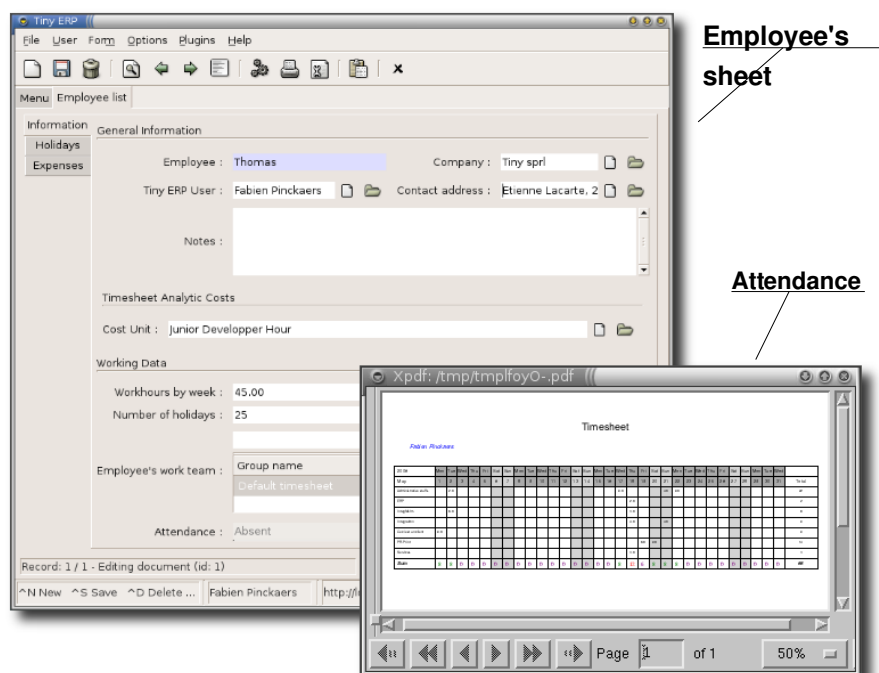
Tiny ERP

File User Form Options Plugins Help

Menu Employee list

Information
Holidays
Expenses

General Information

Employee : Thomas
Company : Tiny sprl
Tiny ERP User : Fabien Pinckaers
Contact address : Etienne Lacarte, 2
Notes :

Timesheet Analytic Costs

Cost Unit : Junior Developper Hour

Working Data

Workhours by week : 45.00
Number of holidays : 25

Employee's work team : Group name
Default timesheet

Attendance : Absent

Record: 1 / 1 - Editing document (id: 1)

^N New ^S Save ^D Delete ... Fabien Pinckaers http://l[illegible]

Employee's sheet

Attendance

Xpdf: /tmp/tmplfoyO-.pdf

Timesheet

Fabien Pinckaers

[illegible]

Page 1 of 1 50%